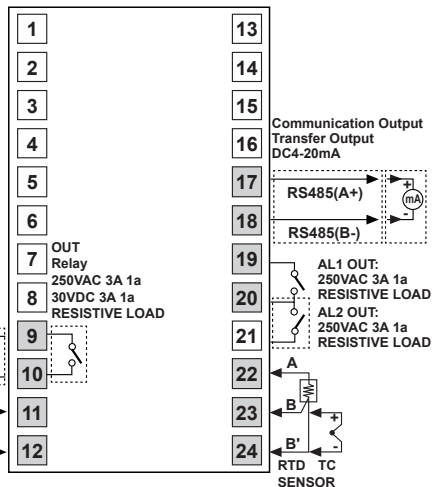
1
2
3
4
5
6
7
8
9
10
11
12

13
14
15
16
17
18
19
20
21
22
23
24

Communication Output
Transfer Output
DC4-20mA

RS485(A+)
RS485(B-)

+
mA
-

OUT
Relay
250VAC 3A 1a
30VDC 3A 1a
RESISTIVE LOAD

AL1 OUT:
250VAC 3A 1a
RESISTIVE LOAD

AL2 OUT:
250VAC 3A 1a
RESISTIVE LOAD

A
B
B'
+
-
RTD TC
SENSOR